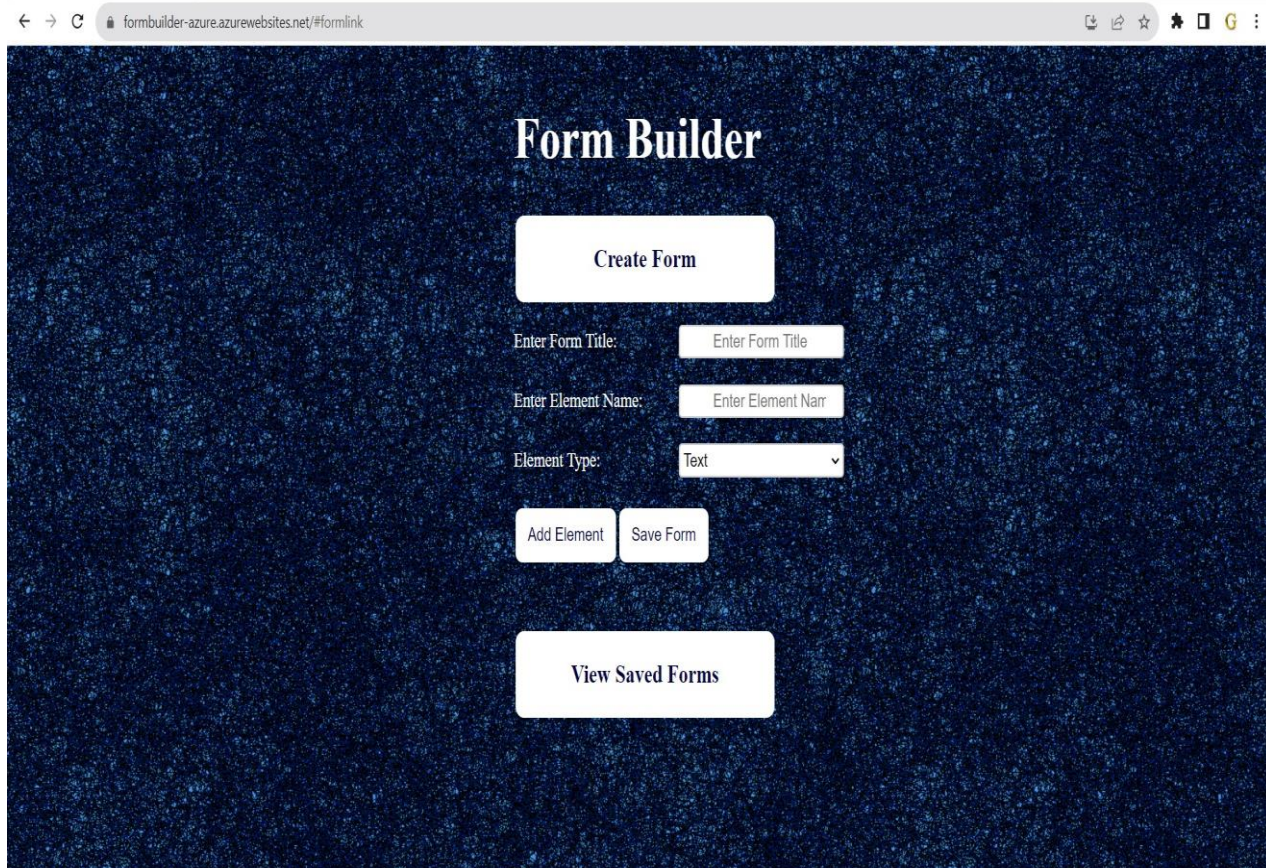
formbuilder-azure.azurewebsites.net/#formlink

Form Builder

Create Form

Enter Form Title: Enter Form Title

Enter Element Name: Enter Element Narr

Element Type: Text

Add Element Save Form

View Saved Forms